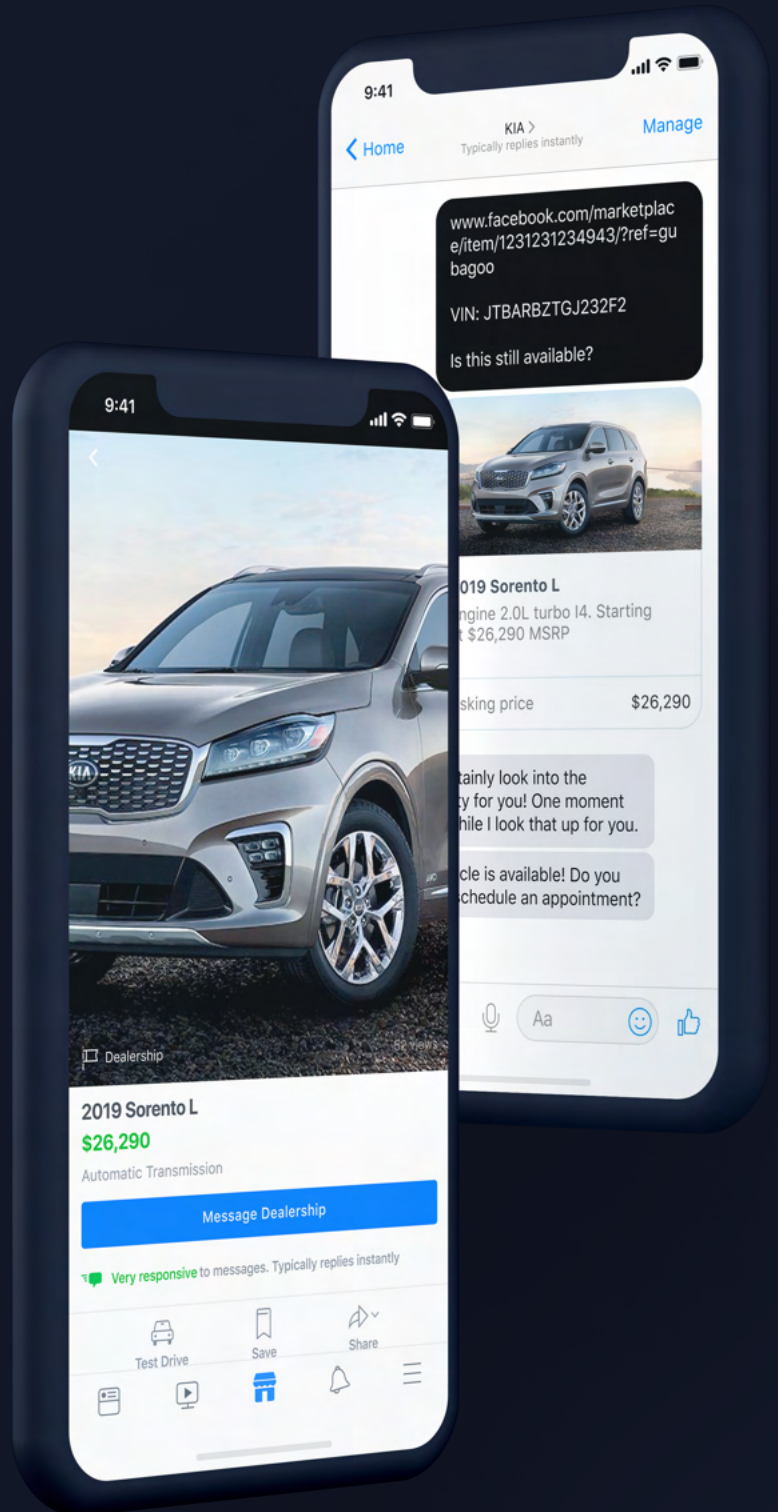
9:41

Home

KIA >
Typically replies instantly

Manage

www.facebook.com/marketplace/item/1231231234943/?ref=gubagoo

VIN: JTBARBZTGJ232F2

Is this still available?

019 Sorento L

ngine 2.0L turbo I4. Starting t $26,290 MSRP

sking price $26,290

tainly look into the ty for you! One moment hile I look that up for you.

cle is available! Do you schedule an appointment?

Aa

9:41

Dealership

82 views

2019 Sorento L

$26,290

Automatic Transmission

Message Dealership

Very responsive to messages. Typically replies instantly

Test Drive

Save

Share